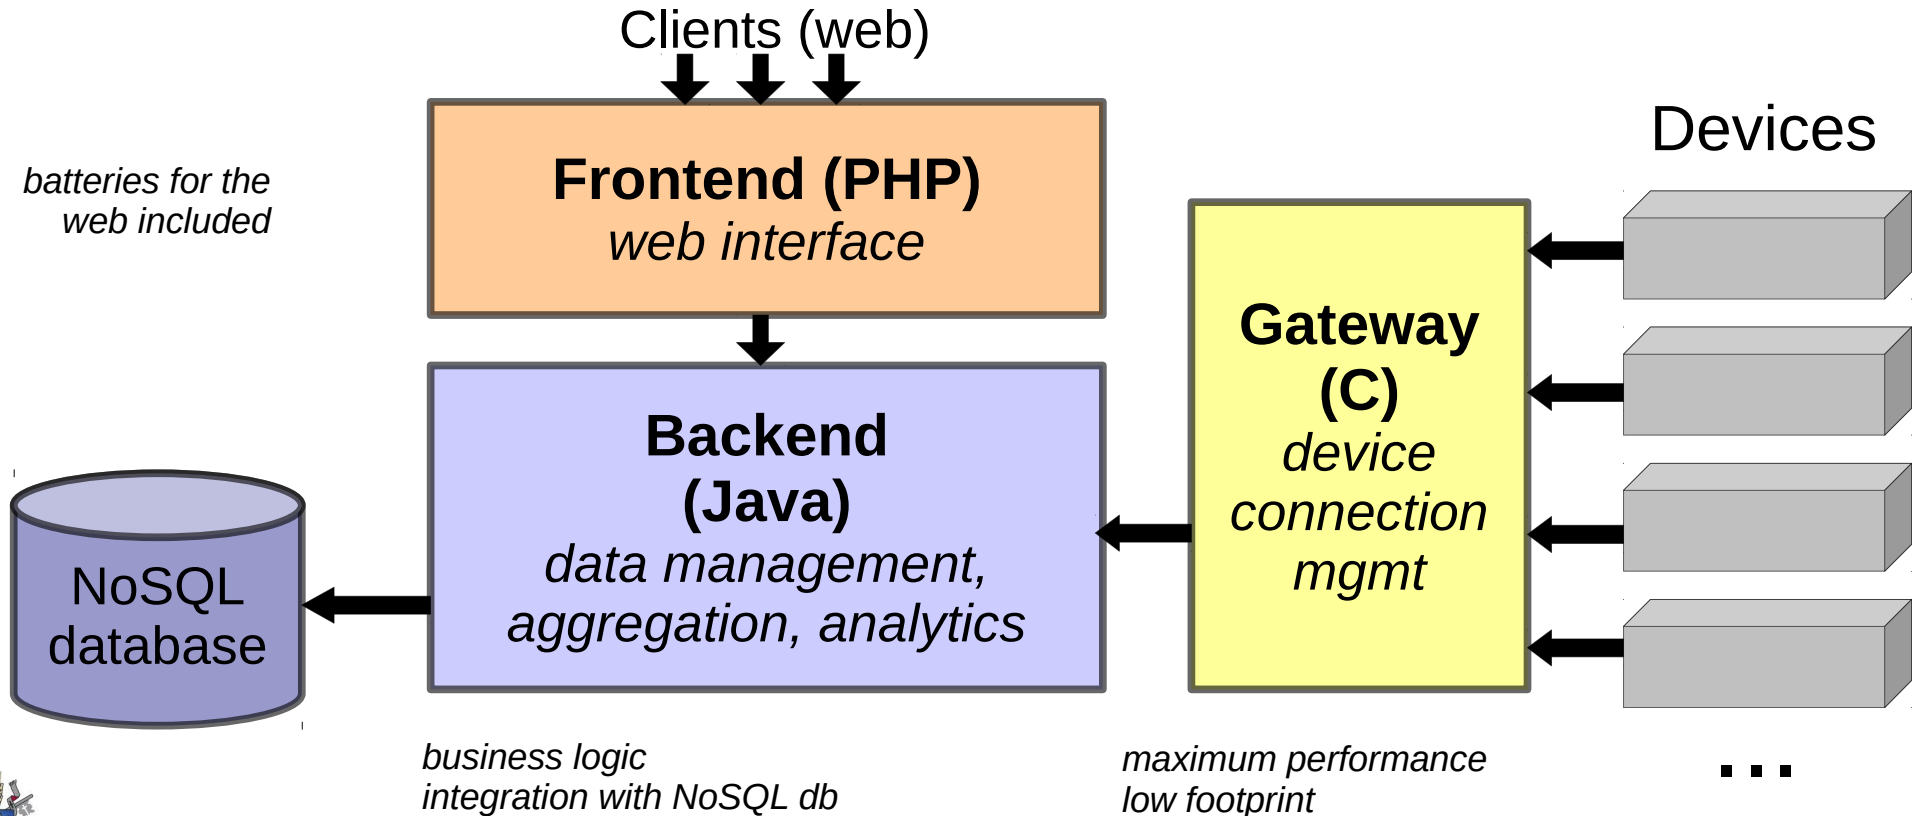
Clients (web)

batteries for the web included

Frontend (PHP)
web interface

Devices

Gateway (C)
device connection mgmt

Backend (Java)
data management, aggregation, analytics

NoSQL database

business logic
integration with NoSQL db

maximum performance
low footprint

...